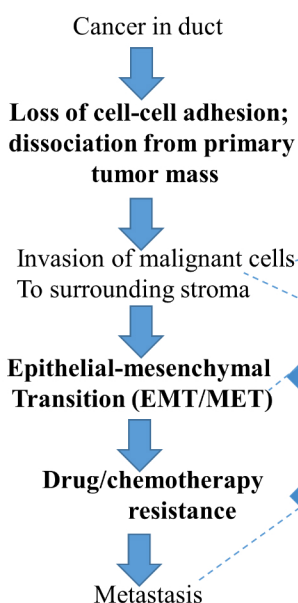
Cancer in duct

Loss of cell-cell adhesion; dissociation from primary tumor mass

Invasion of malignant cells To surrounding stroma

Epithelial-mesenchymal Transition (EMT/MET)

Drug/chemotherapy resistance

Metastasis